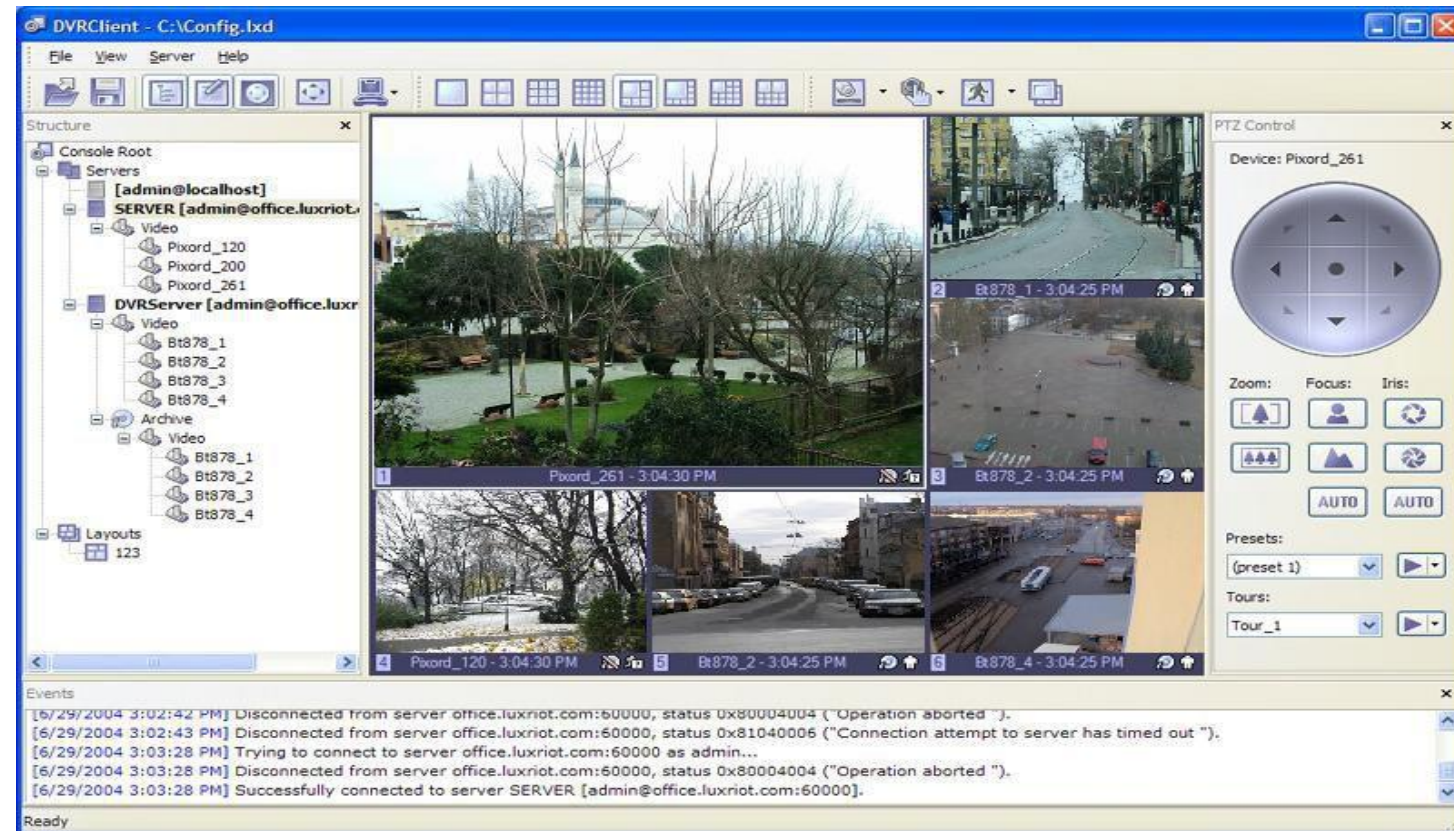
DVRClient - C:\Config.lxd

File View Server Help

Structure ×

Console Root
Servers
[admin@localhost]
SERVER [admin@office.luxriot.
Video
Pixord_120
Pixord_200
Pixord_261
DVRServer [admin@office.luxr
Video
Bt878_1
Bt878_2
Bt878_3
Bt878_4
Archive
Video
Bt878_1
Bt878_2
Bt878_3
Bt878_4
Layouts
123

1 Pixord_261 - 3:04:30 PM
2 Bt878_1 - 3:04:25 PM
3 Bt878_2 - 3:04:25 PM
4 Pixord_120 - 3:04:30 PM
5 Bt878_2 - 3:04:25 PM
6 Bt878_4 - 3:04:25 PM

PTZ Control ×

Device: Pixord_261

Zoom: Focus: Iris:

AUTO AUTO

Presets:
(preset 1)
Tours:
Tour_1

Events ×

[6/29/2004 3:02:42 PM] Disconnected from server office.luxriot.com:60000, status 0x80004004 ("Operation aborted").
[6/29/2004 3:02:43 PM] Disconnected from server office.luxriot.com:60000, status 0x81040006 ("Connection attempt to server has timed out ").
[6/29/2004 3:03:28 PM] Trying to connect to server office.luxriot.com:60000 as admin...
[6/29/2004 3:03:28 PM] Disconnected from server office.luxriot.com:60000, status 0x80004004 ("Operation aborted ").
[6/29/2004 3:03:28 PM] Successfully connected to server SERVER [admin@office.luxriot.com:60000].

Ready